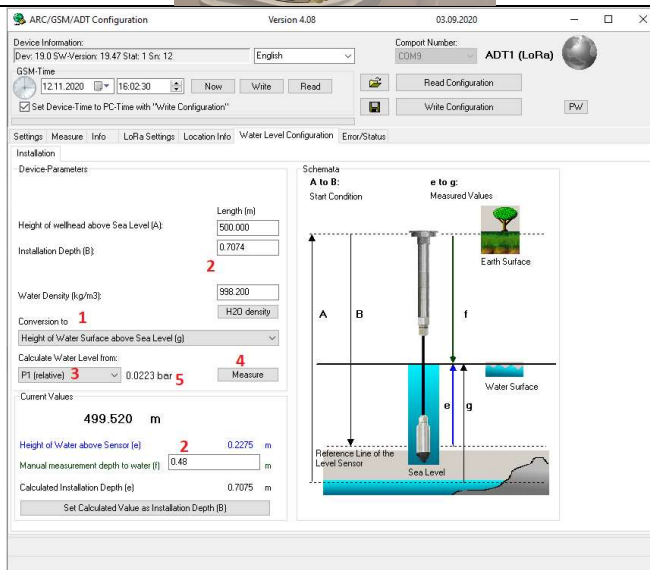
ARC/GSM/ADT Configuration
Version 4.08
03.09.2020

Device Information:
Dev: 19.0 SW-Version: 19.47 Stat: 1 Sn: 12
English
Comport Number:
COM9
ADT1 (LoRa)

GSM-Time
12.11.2020
16:02:30
Now
Write
Read
Set Device-Time to PC-Time with "Write Configuration"
Read Configuration
Write Configuration
PW

Settings | Measure | Info | LoRa Settings | Location Info | Water Level Configuration | Error/Status

Installation

Device-Parameters
Length (m)
Height of wellhead above Sea Level (A): 500.000
Installation Depth (B): 0.7074
2
Water Density (kg/m3): 998.200
H2O density
Conversion to 1
Height of Water Surface above Sea Level (g)
Calculate Water Level from: 4
P1 (relative) 3 0.0223 bar 5 Measure

Current Values
499.520 m
Height of Water above Sensor (e) 2 0.2275 m
Manual measurement depth to water (f) 0.48 m
Calculated Installation Depth (e) 0.7075 m
Set Calculated Value as Installation Depth (B)

Schemata
A to B:
Start Condition
e to g:
Measured Values
Earth Surface
A
B
f
Water Surface
e
g
Reference Line of the Level Sensor
Sea Level